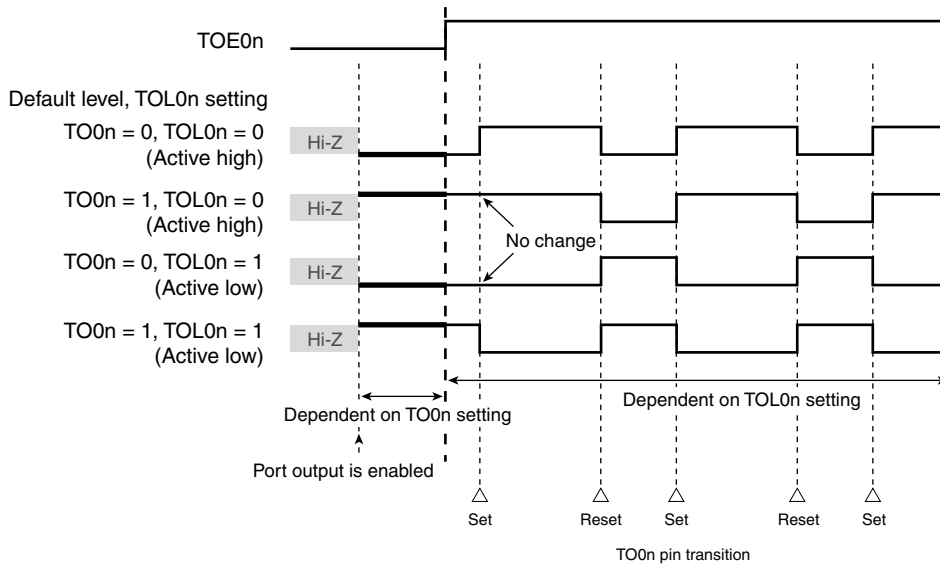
TOE0n

Default level, TOL0n setting

TO0n = 0, TOL0n = 0 (Active high)

Hi-Z

TO0n = 1, TOL0n = 0 (Active high)

Hi-Z

No change

TO0n = 0, TOL0n = 1 (Active low)

Hi-Z

TO0n = 1, TOL0n = 1 (Active low)

Hi-Z

Dependent on TO0n setting

Dependent on TOL0n setting

Port output is enabled

Set

Reset

Set

Reset

Set

TO0n pin transition